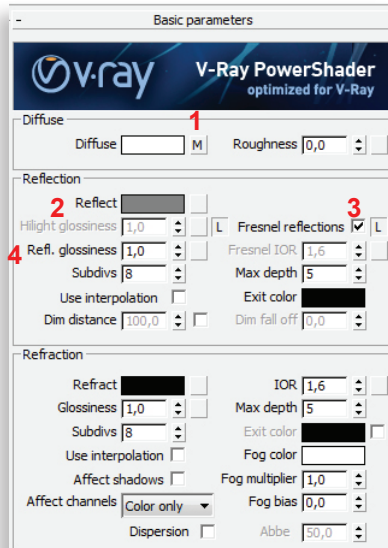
-
Basic parameters

v·ray V-Ray PowerShader
optimized for V-Ray

Diffuse
1
Diffuse M Roughness 0,0

Reflection
2 Reflect
Hilight glossiness 1,0 L 3 Fresnel reflections ✔ L
4 Refl. glossiness 1,0 Fresnel IOR 1,6
Subdivs 8 Max depth 5
Use interpolation Exit color
Dim distance 100,0 Dim fall off 0,0

Refraction
Refract IOR 1,6
Glossiness 1,0 Max depth 5
Subdivs 8 Exit color
Use interpolation Fog color
Affect shadows Fog multiplier 1,0
Affect channels Color only Fog bias 0,0
Dispersion Abbe 50,0